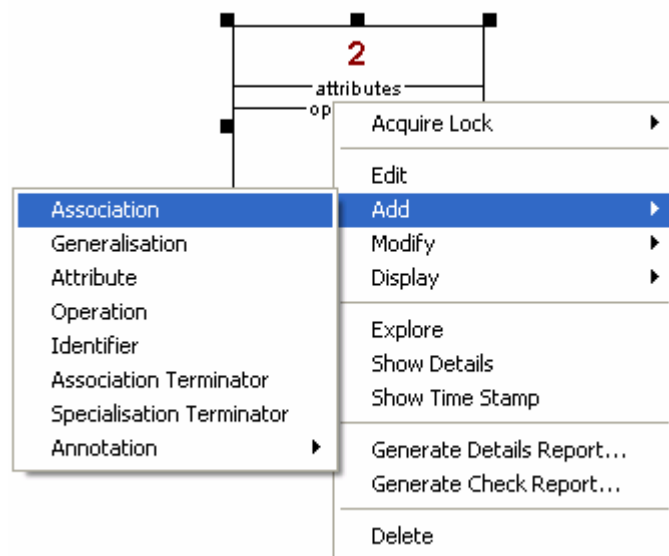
2

attributes

op

Acquire Lock

Edit

Add

Modify

Display

Explore

Show Details

Show Time Stamp

Generate Details Report...

Generate Check Report...

Delete

Association

Generalisation

Attribute

Operation

Identifier

Association Terminator

Specialisation Terminator

Annotation